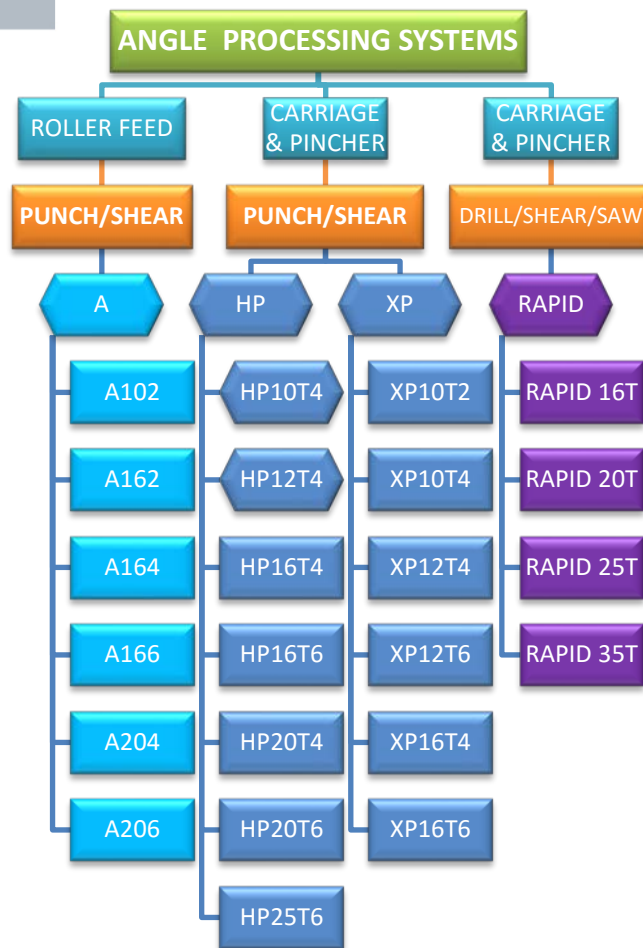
ANGLE PROCESSING SYSTEMS

ROLLER FEED

CARRIAGE & PINCHER

CARRIAGE & PINCHER

PUNCH/SHEAR

PUNCH/SHEAR

DRILL/SHEAR/SAW

A

HP

XP

RAPID

A102
A162
A164
A166
A204
A206

HP10T4
HP12T4
HP16T4
HP16T6
HP20T4
HP20T6
HP25T6

XP10T2
XP10T4
XP12T4
XP12T6
XP16T4
XP16T6

RAPID 16T
RAPID 20T
RAPID 25T
RAPID 35T